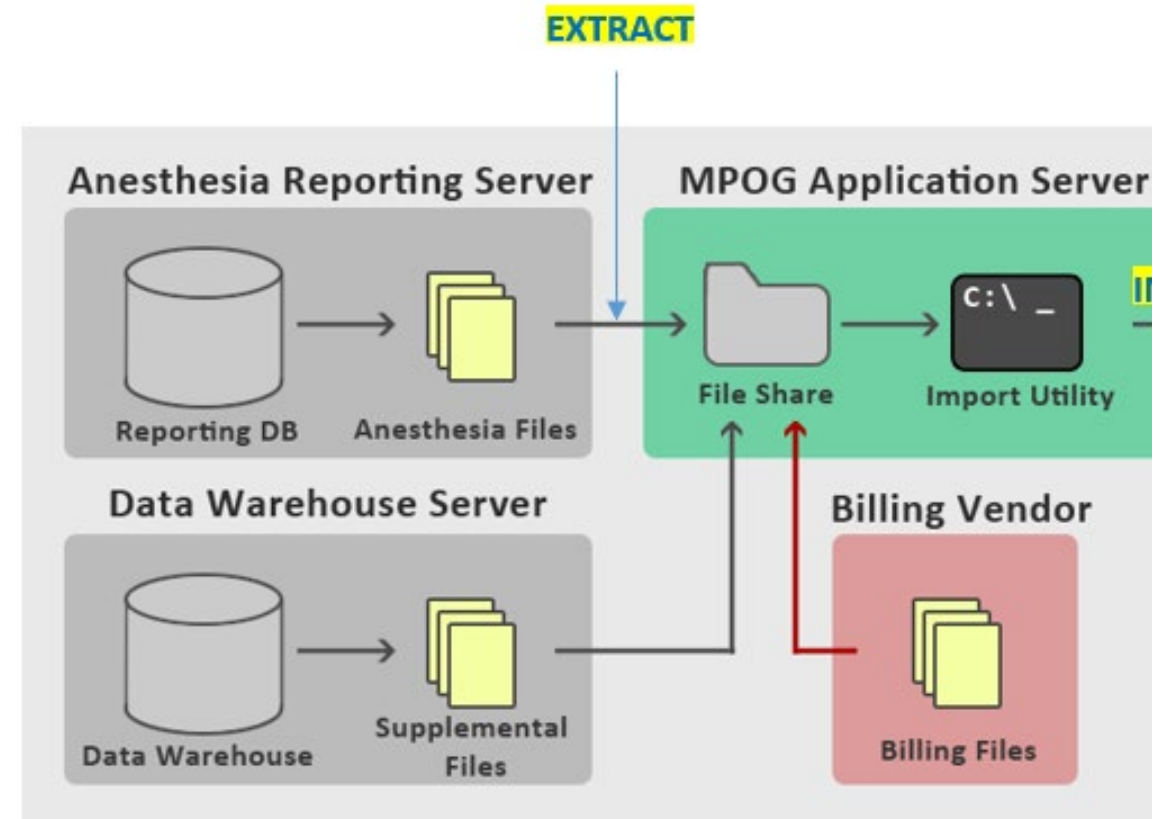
EXTRACT

Anesthesia Reporting Server

Reporting DB

Anesthesia Files

MPOG Application Server

File Share

C:\ _

Import Utility

I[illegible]

Data Warehouse Server

Data Warehouse

Supplemental Files

Billing Vendor

Billing Files